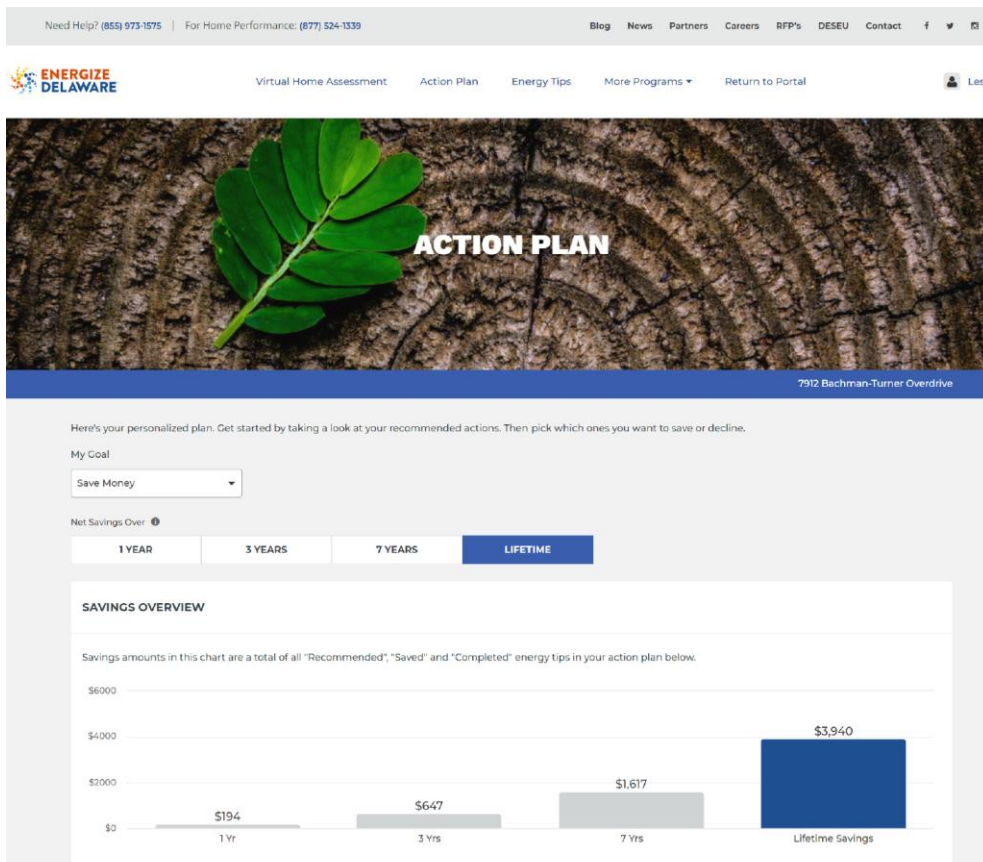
Need Help? (855) 973-1575 | For Home Performance: (877) 524-1339

Blog News Partners Careers RFP's DESEU Contact

ENERGIZE DELAWARE

Virtual Home Assessment Action Plan Energy Tips More Programs Return to Portal

Les

ACTION PLAN

7912 Bachman-Turner Overdrive

Here's your personalized plan. Get started by taking a look at your recommended actions. Then pick which ones you want to save or decline.

My Goal

Save Money

Net Savings Over

1 YEAR 3 YEARS 7 YEARS LIFETIME

SAVINGS OVERVIEW

Savings amounts in this chart are a total of all "Recommended", "Saved" and "Completed" energy tips in your action plan below.

$6000

$4000

$2000

$0

$194 $647 $1,617 $3,940

1 Yr 3 Yrs 7 Yrs Lifetime Savings